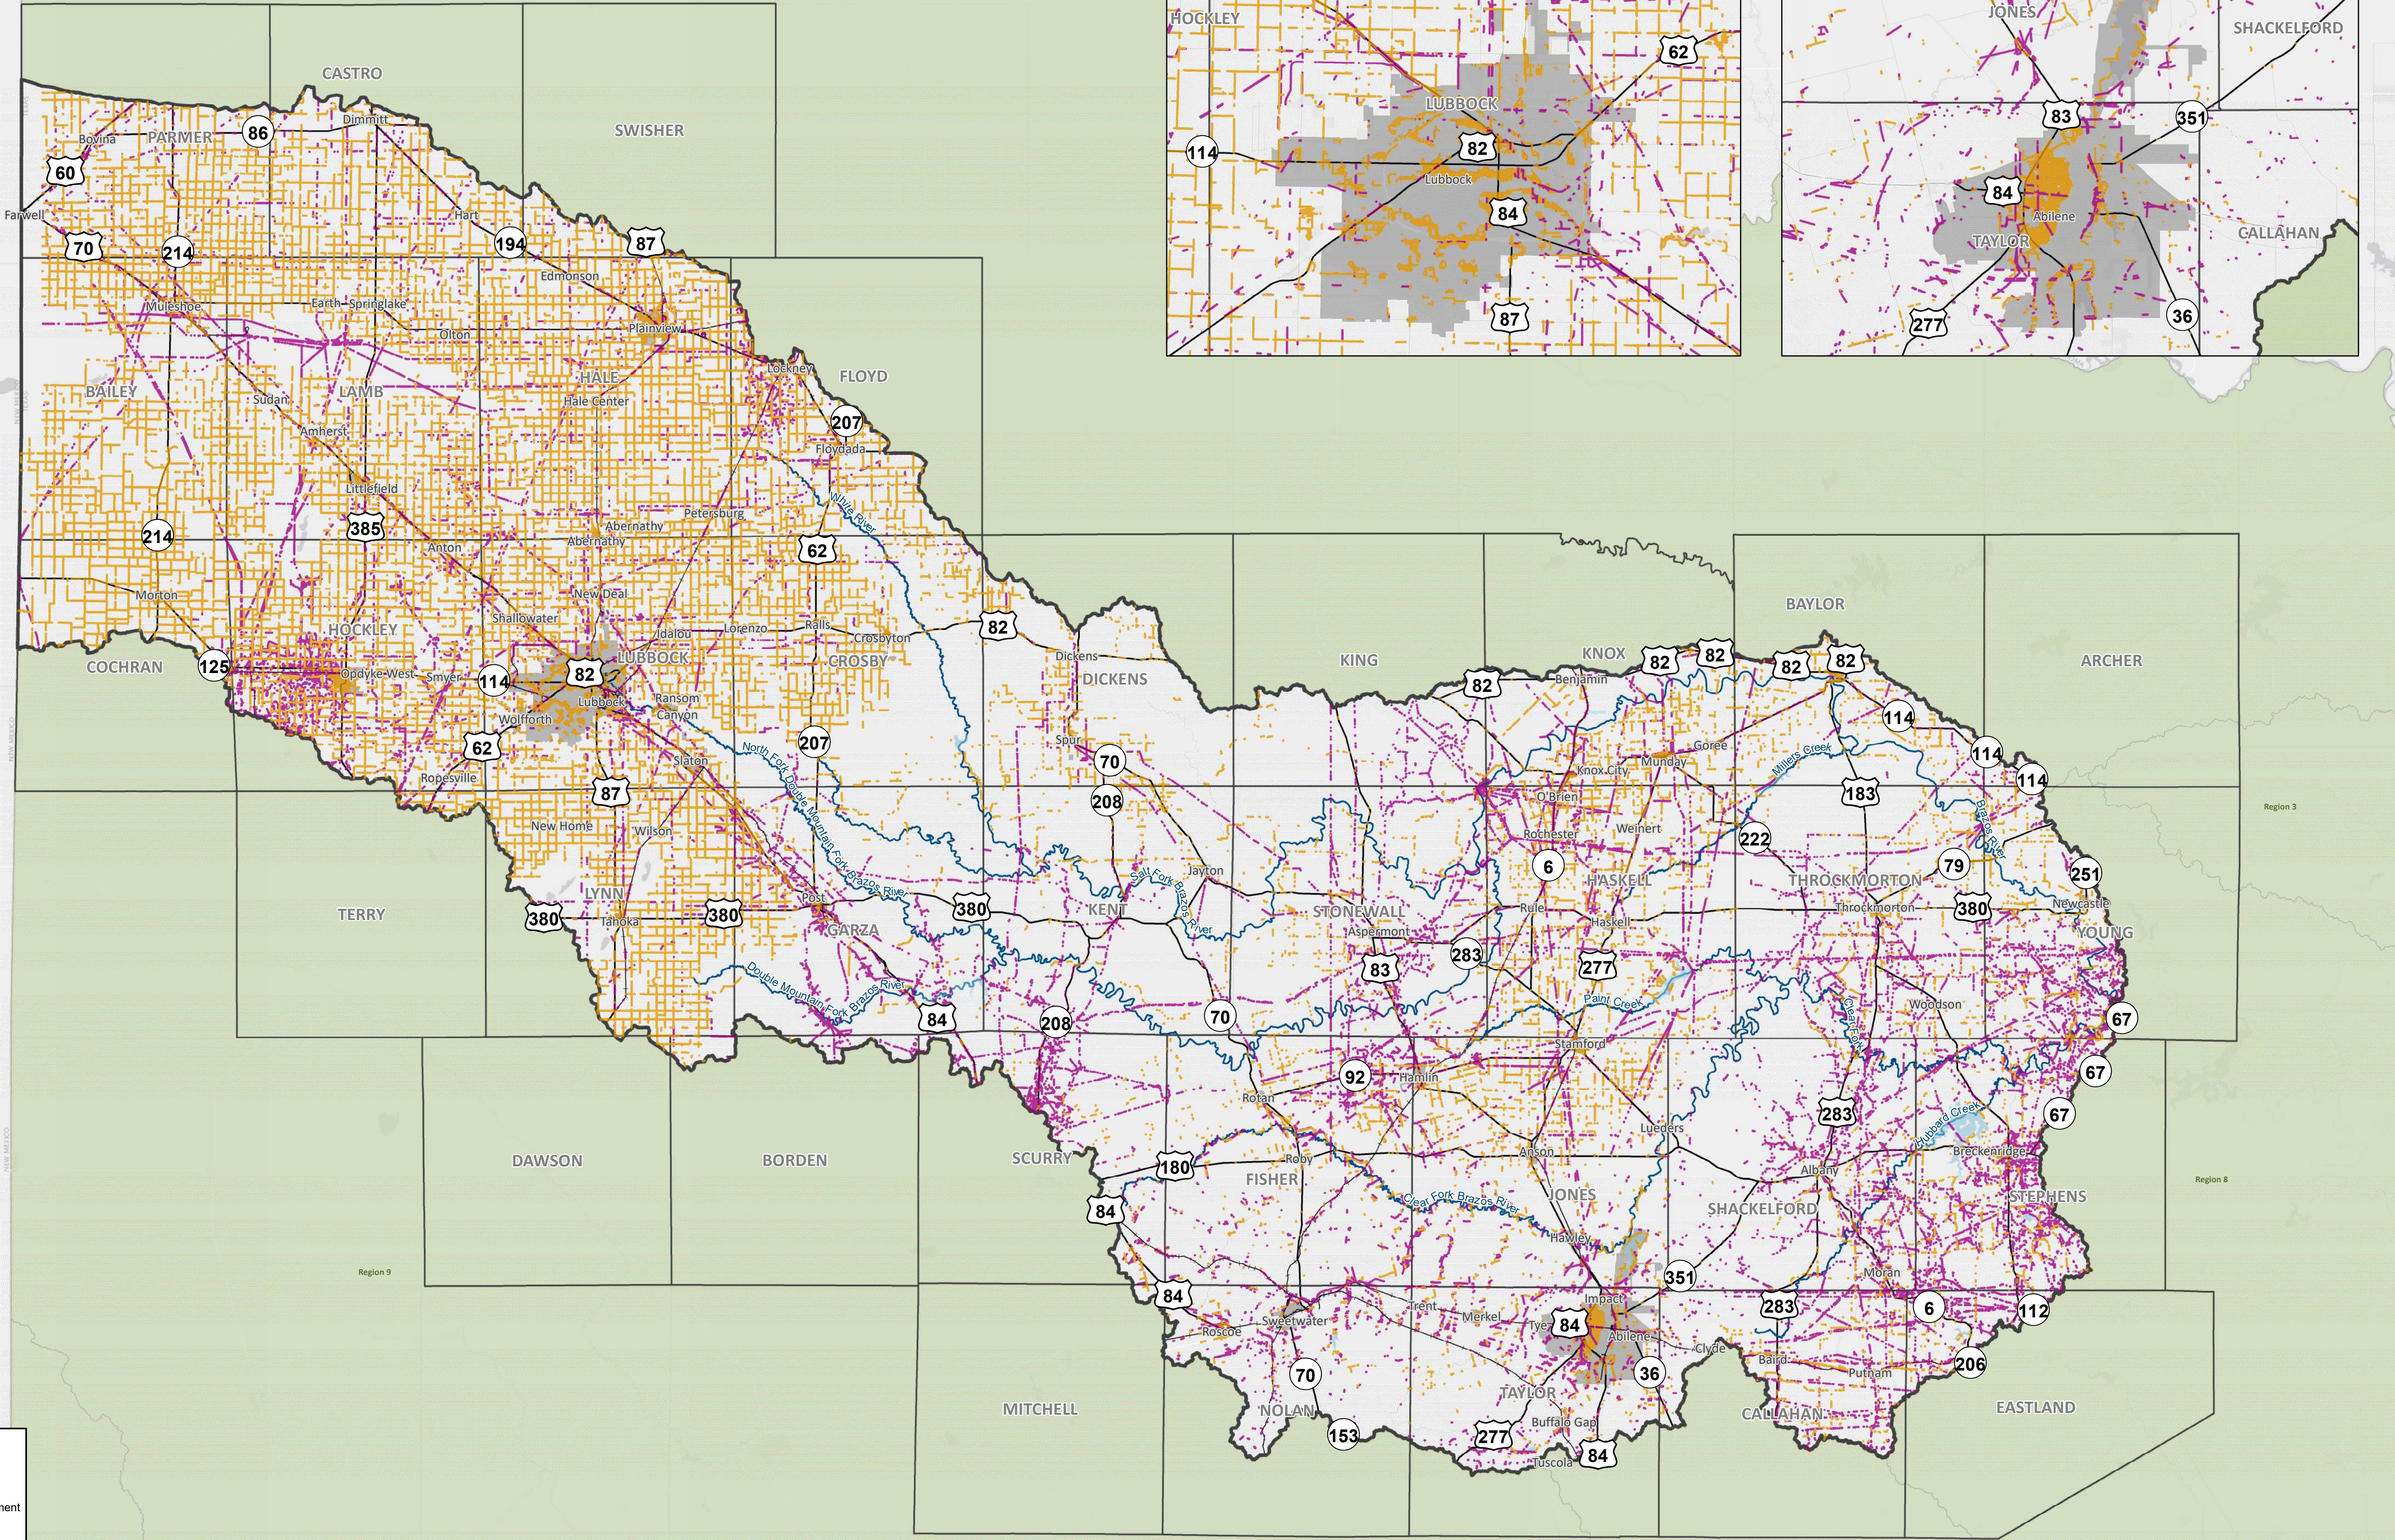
HOCKLEY
62
LUBBOCK
114
82
Lubbock
84
87

JONES
SHACKELFORD
83
351
84
Abilene
TAYLOR
CALLAHAN
277
36

CASTRO
SWISHER
Bovina
PARMER
86
60
Dimmitt
Farwell
70
214
194
87
Hart
Edmonson
Muleshoe
Earth
Springlake
Plainview
Olton
BAILEY
LAMB
HALE
Sudan
Hale Center
Lockney
FLOYD
207
Floydada
Amherst
Littlefield
385
214
Anton
Abernathy
Petersburg
Abernathy
White River
62
New Deal
Shallowater
Morton
HOCKLEY
Idalou
Lorenzo
Ralls
Crosbyton
CROSBY
82
LUBBOCK
COCHRAN
125
Opdyke West
Smyer
114
82
Lubbock
Ransom Canyon
Wolfforth
62
Slaton
207
Ropesville
87
New Home
Wilson
North Fork Double Mountain Fork Brazos River
TERRY
LYNN
Tahoka
380
380
Post
GARZA
Double Mountain Fork Brazos River
84
DAWSON
BORDEN
SCURRY
MITCHELL
Dickens
DICKENS
Spur
70
208
Salt Fork Brazos River
Jayton
KENT
380
208
70
KING
STONEWALL
Aspermont
83
283
92
Hamlin
Rotan
Roby
180
FISHER
84
84
Roscoe
Sweetwater
70
NOLAN
153
Trent
Merkel
Tye
84
Impact
Abilene
36
TAYLOR
Buffalo Gap
277
84
Tuscola
Clear Fork Brazos River
Hawley
JONES
Anson
Stamford
Paint Creek
Lueders
KNOX
Benjamin
82
82
82
82
82
Knox City
Munday
Goree
O'Brien
Rochester
Weinert
6
HASKELL
Rule
Haskell
277
BAYLOR
Millers Creek
114
114
114
183
222
THROCKMORTON
Throckmorton
79
380
251
Newcastle
YOUNG
ARCHER
Woodson
67
67
67
283
Albany
Breckenridge
STEPHENS
SHACKELFORD
351
283
Moran
6
112
Clyde
Baird
Putnam
206
CALLAHAN
EASTLAND
Region 3
Region 8
Region 9